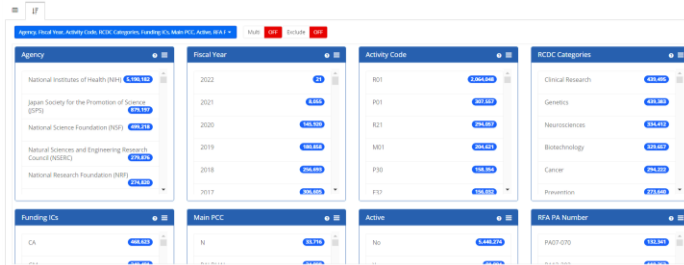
Agency, Fiscal Year, Activity Code, RCDC Categories, Funding ICs, Main PCC, Active, RFA F ▾ Multi OFF Exclude OFF

Agency
National Institutes of Health (NIH) 5,190,182
Japan Society for the Promotion of Science (JSPS) 879,197
National Science Foundation (NSF) 499,218
Natural Sciences and Engineering Research Council (NSERC) 279,876
National Research Foundation (NRF) 274,820

Fiscal Year
2022 21
2021 6,055
2020 145,320
2019 180,858
2018 296,699
2017 306,605

Activity Code
R01 2,064,048
P01 307,557
R21 294,057
M01 204,621
P30 158,354
F32 156,052

RCDC Categories
Clinical Research 435,495
Genetics 435,383
Neurosciences 334,412
Biotechnology 329,657
Cancer 294,222
Prevention 273,640

Funding ICs
CA 468,623

Main PCC
N 33,716

Active
No 5,448,274

RFA PA Number
PA07-070 152,341